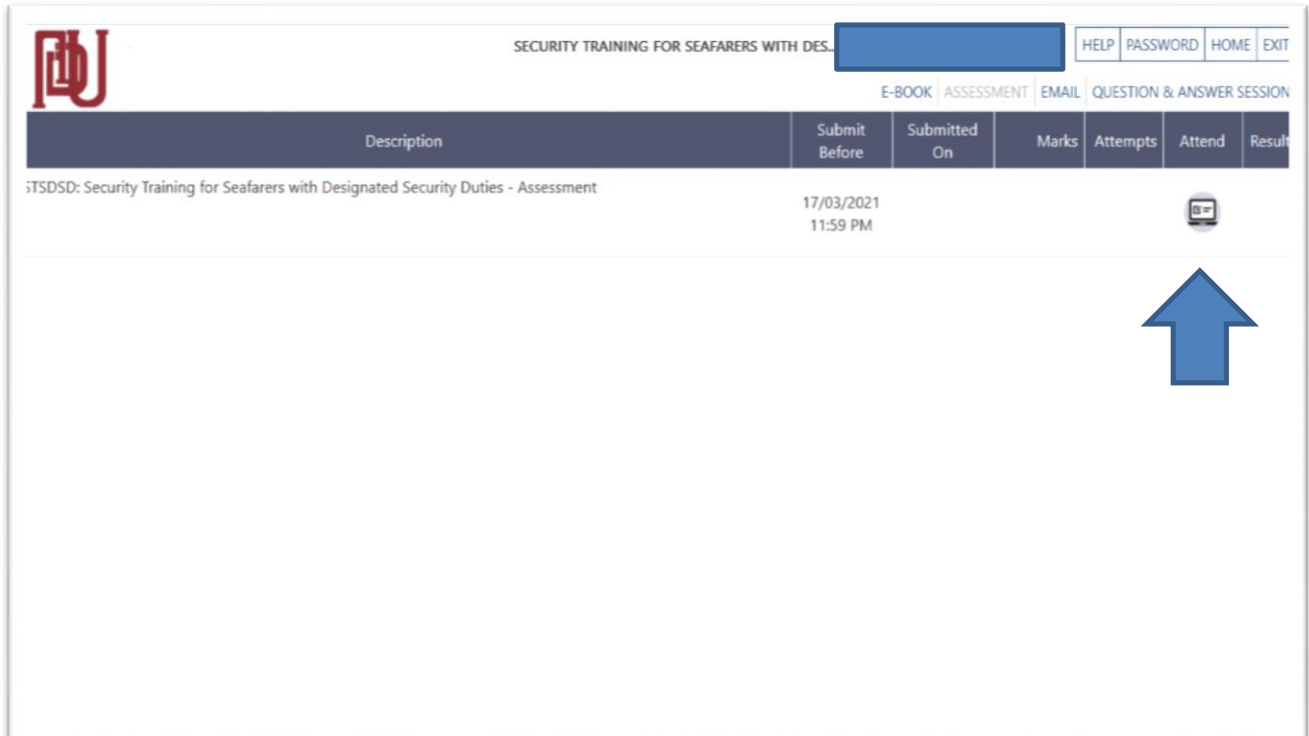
SECURITY TRAINING FOR SEAFARERS WITH DES...

HELP | PASSWORD | HOME | EXIT

E-BOOK | ASSESSMENT | EMAIL | QUESTION & ANSWER SESSION

| Description | Submit Before | Submitted On | Marks | Attempts | Attend | Result |
|---|---|---|---|---|---|---|
| STSDSD: Security Training for Seafarers with Designated Security Duties - Assessment | 17/03/2021 11:59 PM | | | | | |